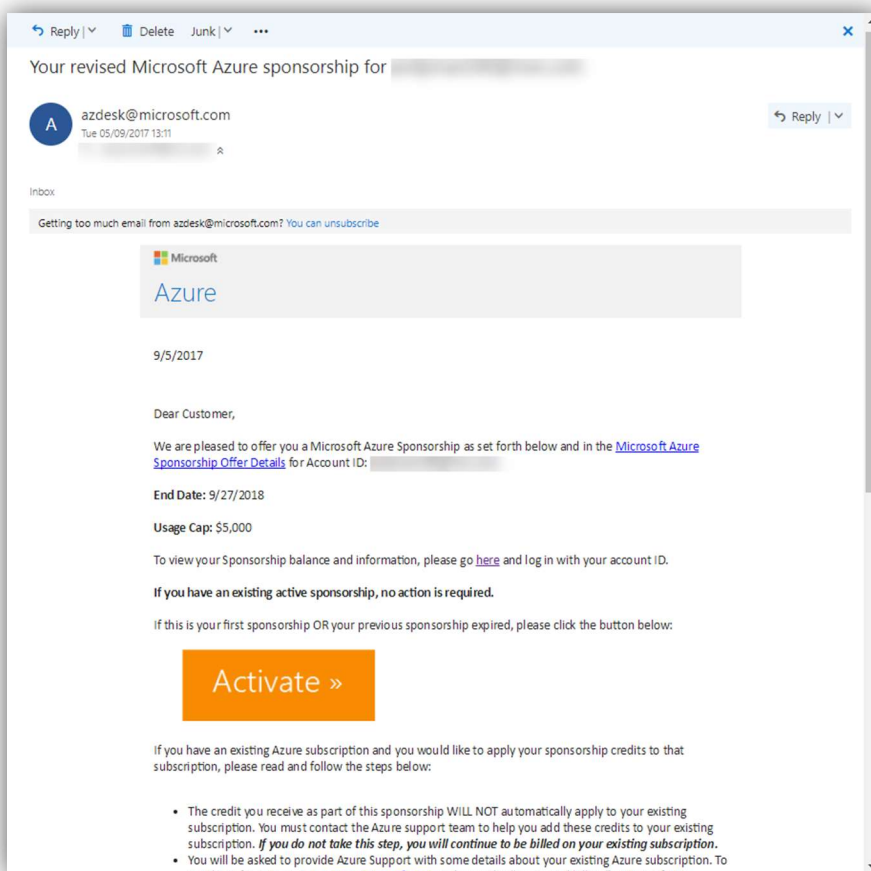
Reply | Delete Junk | ...

Your revised Microsoft Azure sponsorship for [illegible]

A
azdesk@microsoft.com
Tue 05/09/2017 13:11

Reply |

Inbox

Getting too much email from azdesk@microsoft.com? You can unsubscribe

Microsoft
Azure

9/5/2017

Dear Customer,

We are pleased to offer you a Microsoft Azure Sponsorship as set forth below and in the Microsoft Azure Sponsorship Offer Details for Account ID: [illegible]

**End Date:** 9/27/2018

**Usage Cap:** $5,000

To view your Sponsorship balance and information, please go here and log in with your account ID.

**If you have an existing active sponsorship, no action is required.**

If this is your first sponsorship OR your previous sponsorship expired, please click the button below:

Activate »

If you have an existing Azure subscription and you would like to apply your sponsorship credits to that subscription, please read and follow the steps below:

- The credit you receive as part of this sponsorship WILL NOT automatically apply to your existing subscription. You must contact the Azure support team to help you add these credits to your existing subscription. ***If you do not take this step, you will continue to be billed on your existing subscription.***
- You will be asked to provide Azure Support with some details about your existing Azure subscription. To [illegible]